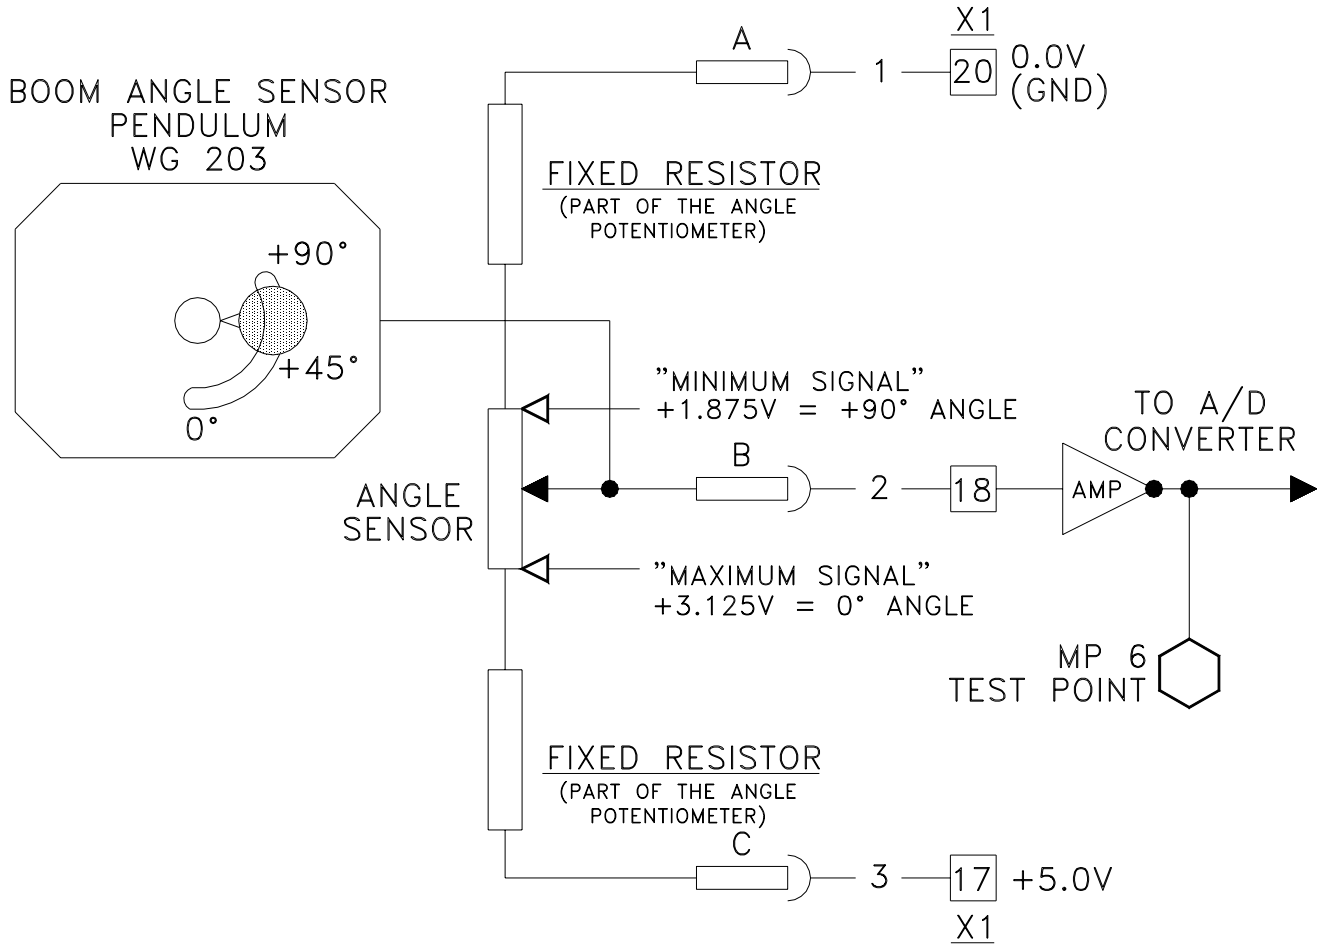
BOOM ANGLE SENSOR
PENDULUM
WG 203

+90°
+45°
0°

A
1
X1
20
0.0V
(GND)

FIXED RESISTOR
(PART OF THE ANGLE POTENTIOMETER)

"MINIMUM SIGNAL"
+1.875V = +90° ANGLE

TO A/D
CONVERTER

ANGLE
SENSOR

B
2
18
AMP

"MAXIMUM SIGNAL"
+3.125V = 0° ANGLE

MP 6
TEST POINT

FIXED RESISTOR
(PART OF THE ANGLE POTENTIOMETER)

C
3
17
+5.0V
X1